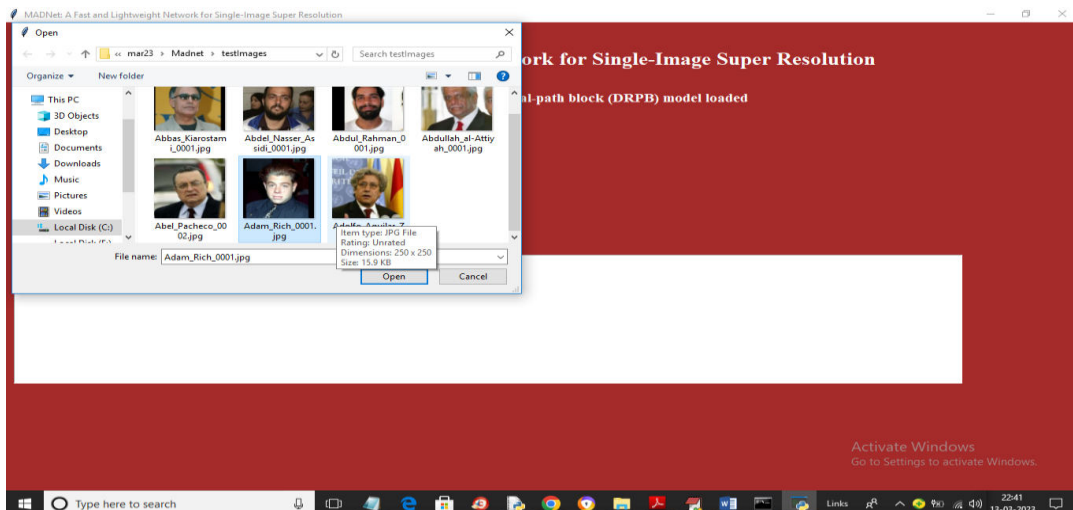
MADNet: A Fast and Lightweight Network for Single-Image Super Resolution

Open

« mar23 › Madnet › testImages

Search testImages

Organize ▾ New folder

This PC
3D Objects
Desktop
Documents
Downloads
Music
Pictures
Videos
Local Disk (C:)
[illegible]

Abbas_Kiarostami_0001.jpg
Abdel_Nasser_Assidi_0001.jpg
Abdul_Rahman_0001.jpg
Abdullah_al-Attiyah_0001.jpg
Abel_Pacheco_0002.jpg
Adam_Rich_0001.jpg
Adolfo_Aguilar_Z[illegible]

Item type: JPG File
Rating: Unrated
Dimensions: 250 x 250
Size: 15.9 KB

File name: Adam_Rich_0001.jpg

Open Cancel

ork for Single-Image Super Resolution

al-path block (DRPB) model loaded

Activate Windows
Go to Settings to activate Windows.

Type here to search

Links

22:41
13-03-2023